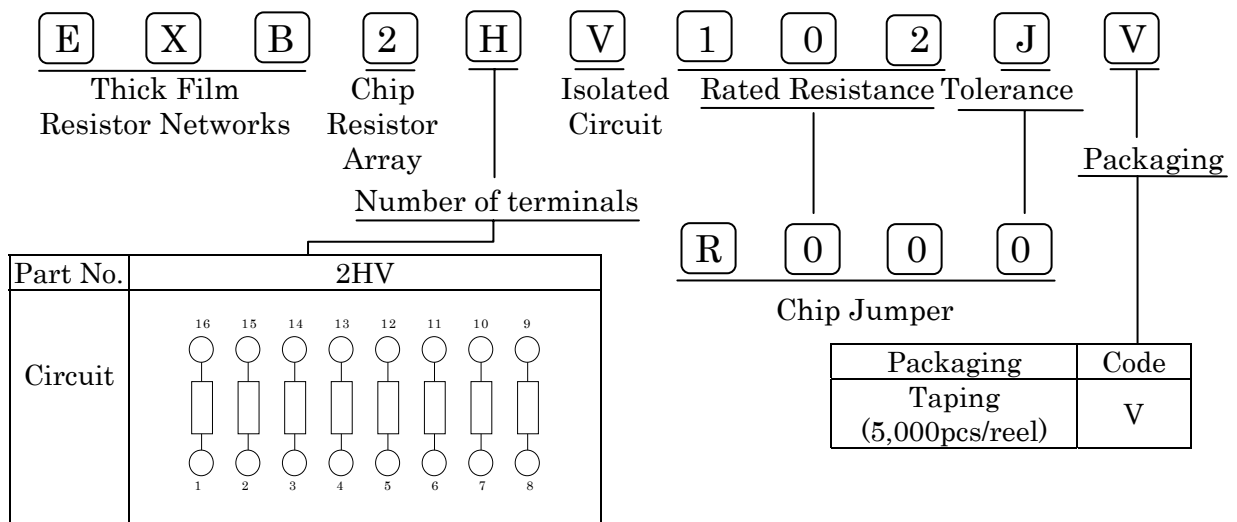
E X B 2 H V 1 0 2 J V

Thick Film Resistor Networks

Chip Resistor Array

Isolated Circuit

Rated Resistance

Tolerance

Packaging

Number of terminals

| Part No. | 2HV |
|---|---|
| Circuit | 16 15 14 13 12 11 10 9 / 1 2 3 4 5 6 7 8 |

R 0 0 0

Chip Jumper

| Packaging | Code |
|---|---|
| Taping (5,000pcs/reel) | V |